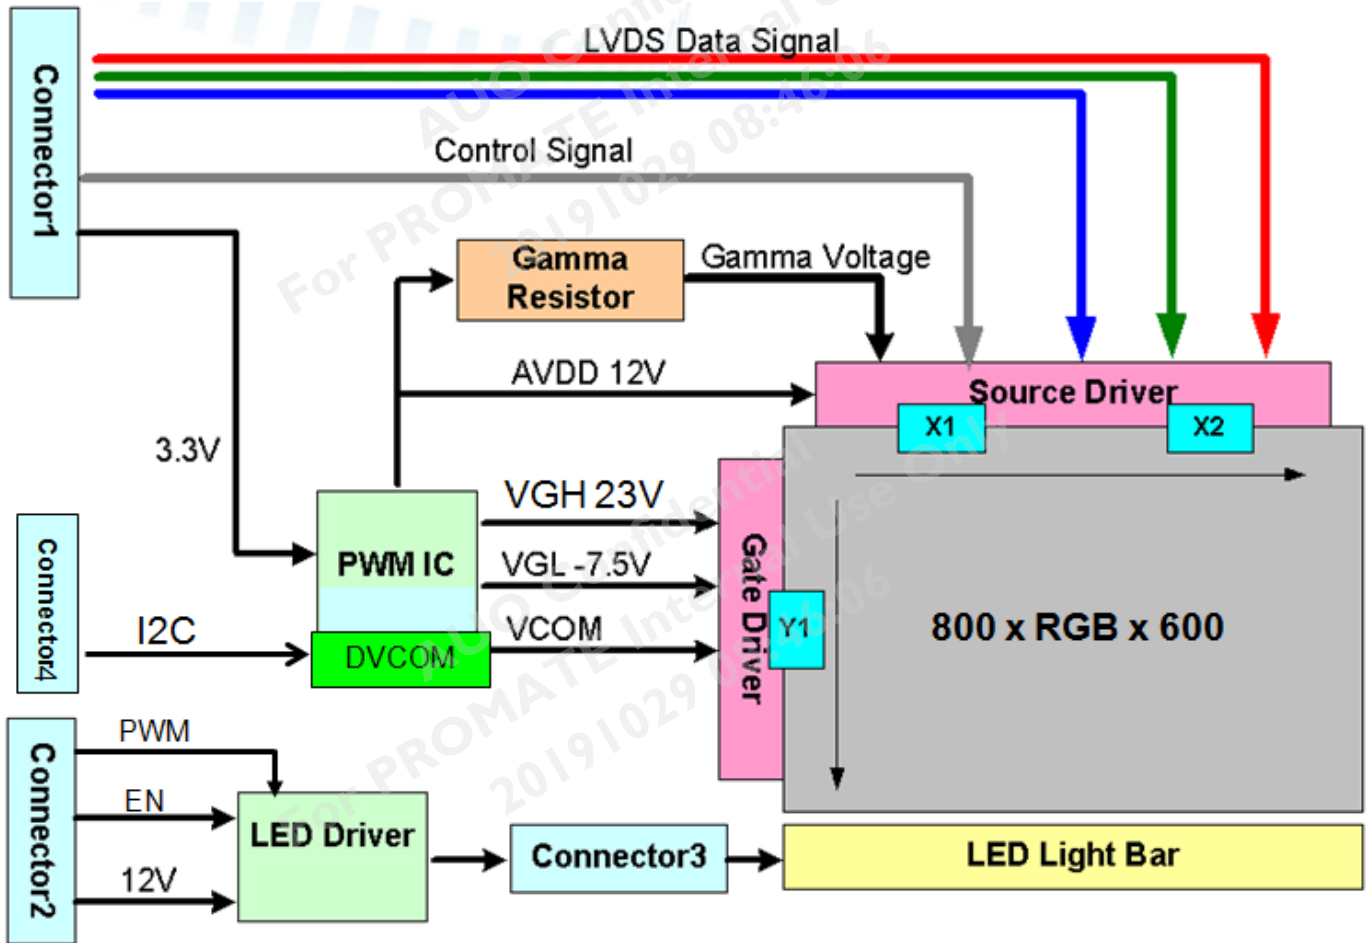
Connector1

LVDS Data Signal

Control Signal

Gamma Resistor

Gamma Voltage

AVDD 12V

Source Driver

X1

X2

3.3V

VGH 23V

VGL -7.5V

VCOM

PWM IC

DVCOM

Connector4

I2C

Gate Driver

Y1

800 x RGB x 600

Connector2

PWM

EN

12V

LED Driver

Connector3

LED Light Bar

AUO Confidential
For PROMATE Internal Use Only
20191029 08:46:06